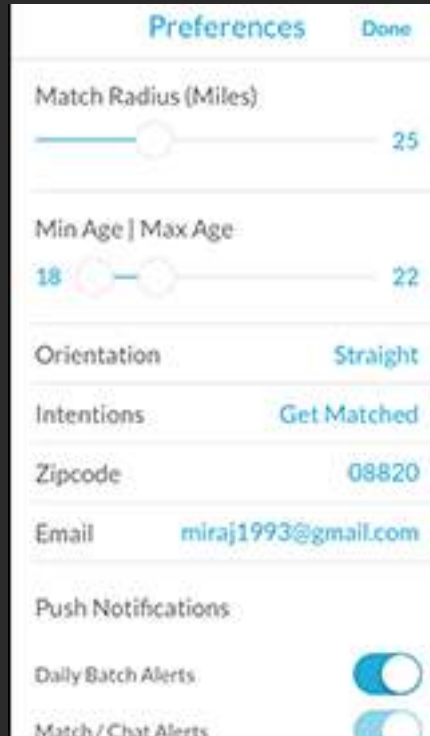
Preferences Done

Match Radius (Miles)

25

Min Age | Max Age

18

22

Orientation Straight

Intentions Get Matched

Zipcode 08820

Email miraj1993@gmail.com

Push Notifications

Daily Batch Alerts

Match / Chat Alerts